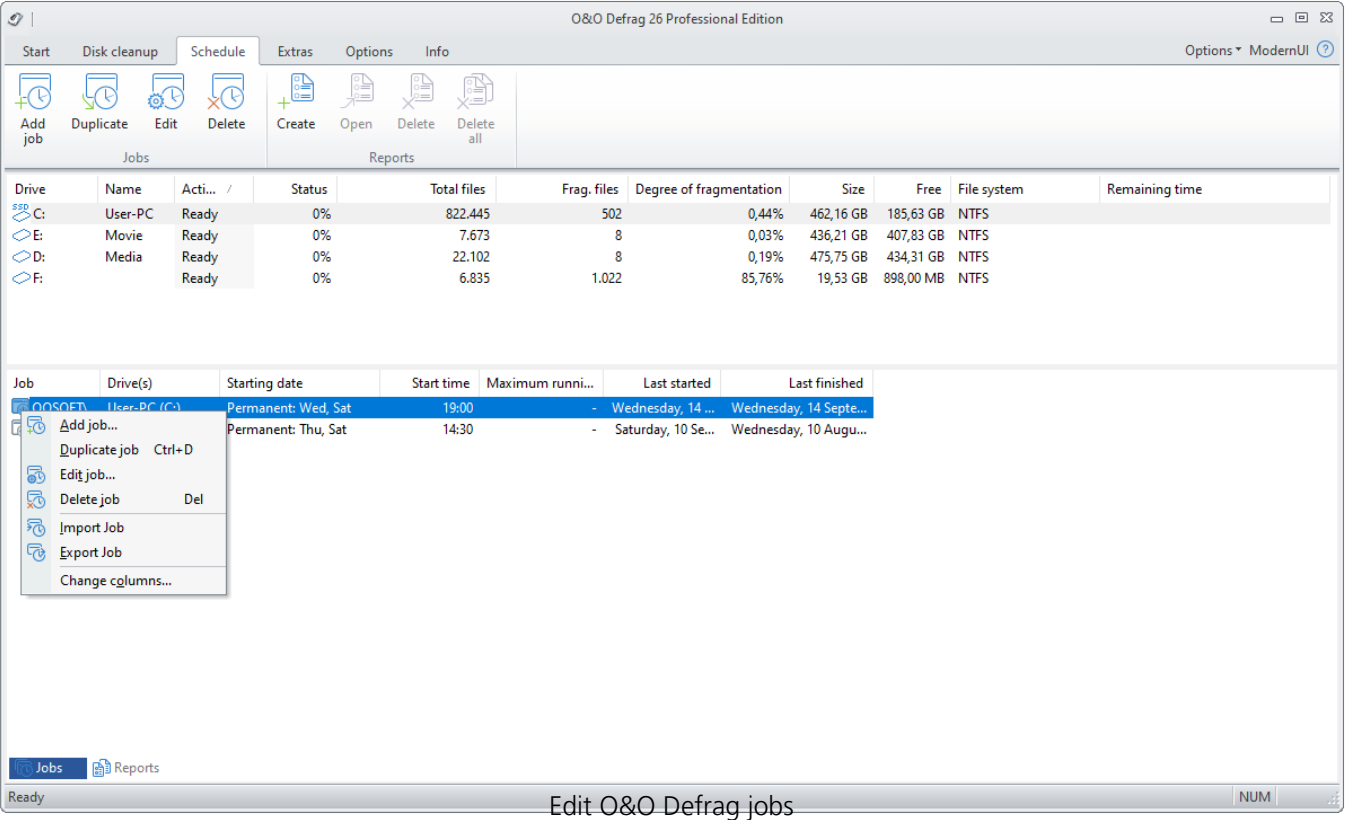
O&O Defrag 26 Professional Edition

Start Disk cleanup Schedule Extras Options Info

Options ▾ ModernUI ?

Add job Duplicate Edit Delete
Jobs

Create Open Delete Delete all
Reports

| Drive | Name | Acti... | Status | Total files | Frag. files | Degree of fragmentation | Size | Free | File system | Remaining time |
|---|---|---|---|---|---|---|---|---|---|---|
| SSD C: | User-PC | Ready | 0% | 822.445 | 502 | 0,44% | 462,16 GB | 185,63 GB | NTFS | |
| E: | Movie | Ready | 0% | 7.673 | 8 | 0,03% | 436,21 GB | 407,83 GB | NTFS | |
| D: | Media | Ready | 0% | 22.102 | 8 | 0,19% | 475,75 GB | 434,31 GB | NTFS | |
| F: | | Ready | 0% | 6.835 | 1.022 | 85,76% | 19,53 GB | 898,00 MB | NTFS | |

| Job | Drive(s) | Starting date | Start time | Maximum runni... | Last started | Last finished |
|---|---|---|---|---|---|---|
| OOSOFT\ | User-PC (C:) | Permanent: Wed, Sat | 19:00 | - | Wednesday, 14 ... | Wednesday, 14 Septe... |
| | | Permanent: Thu, Sat | 14:30 | - | Saturday, 10 Se... | Wednesday, 10 Augu... |

Add job...
Duplicate job Ctrl+D
Edit job...
Delete job Del
Import Job
Export Job
Change columns...

Jobs Reports

Ready NUM

Edit O&O Defrag jobs